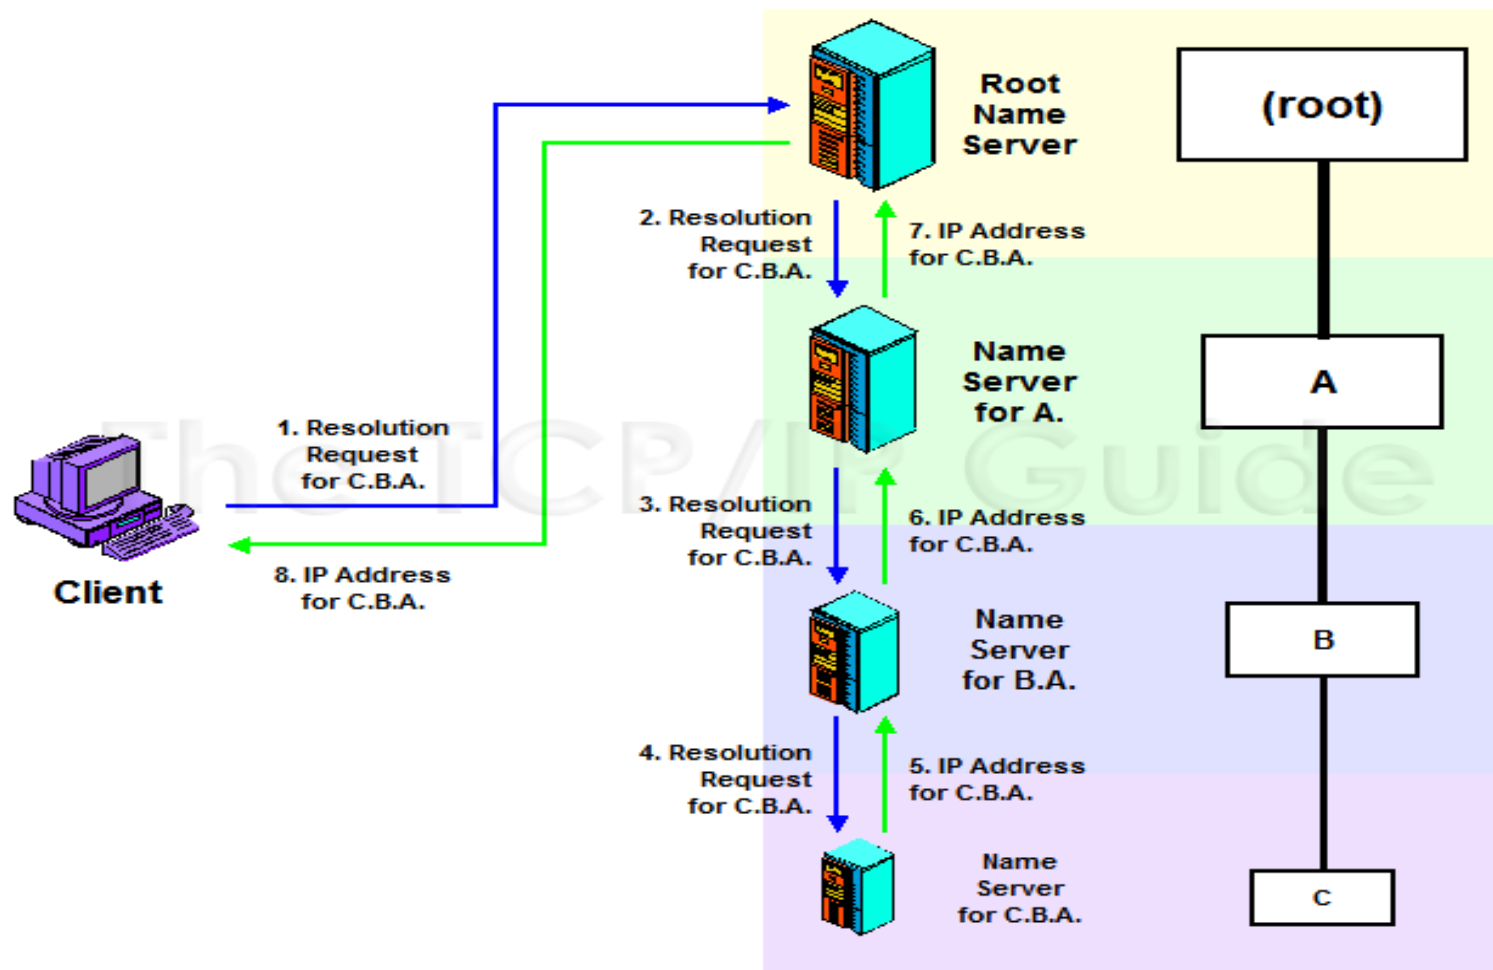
Root Name Server

(root)

2. Resolution Request for C.B.A.

7. IP Address for C.B.A.

Name Server for A.

A

1. Resolution Request for C.B.A.

The TCP/IP Guide

3. Resolution Request for C.B.A.

6. IP Address for C.B.A.

Client

8. IP Address for C.B.A.

Name Server for B.A.

B

4. Resolution Request for C.B.A.

5. IP Address for C.B.A.

Name Server for C.B.A.

C